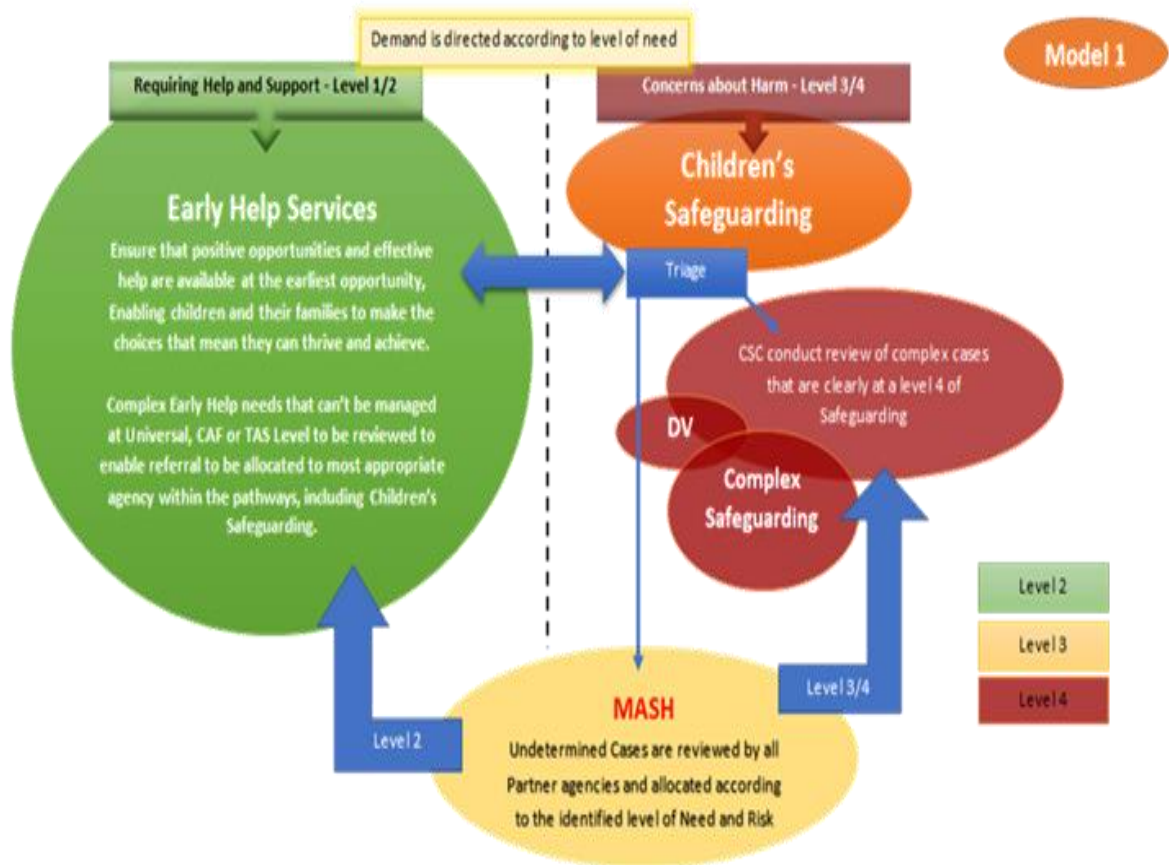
Demand is directed according to level of need

Model 1

Requiring Help and Support - Level 1/2

Concerns about Harm - Level 3/4

Early Help Services

Ensure that positive opportunities and effective help are available at the earliest opportunity, Enabling children and their families to make the choices that mean they can thrive and achieve.

Complex Early Help needs that can't be managed at Universal, CAF or TAS Level to be reviewed to enable referral to be allocated to most appropriate agency within the pathways, including Children's Safeguarding.

Children's Safeguarding

Triage

CSC conduct review of complex cases that are clearly at a level 4 of Safeguarding

DV

Complex Safeguarding

Level 2

Level 3

Level 4

Level 3/4

Level 2

MASH

Undetermined Cases are reviewed by all Partner agencies and allocated according to the identified level of Need and Risk